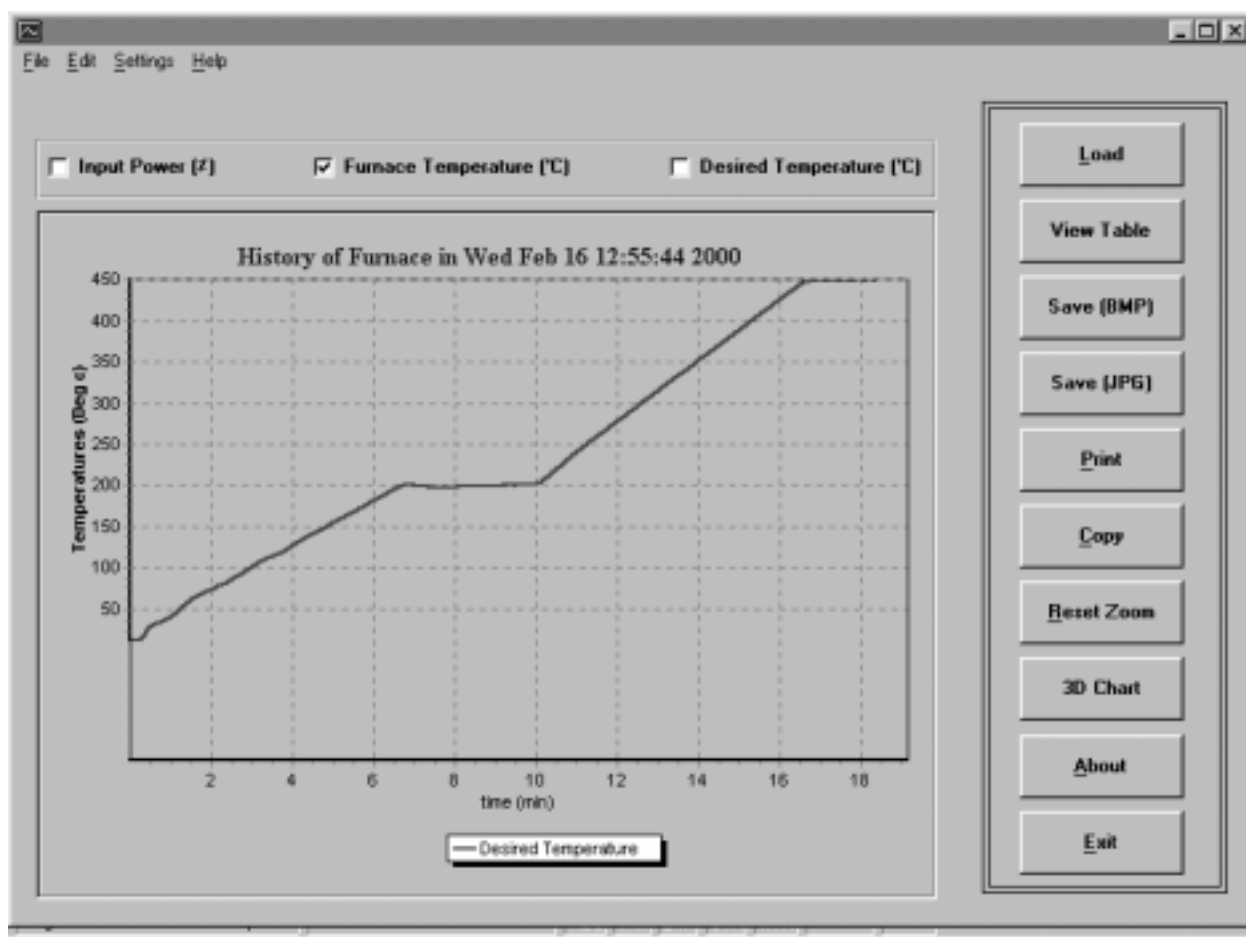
File Edit Settings Help

Input Power (%)
Furnace Temperature (°C)
Desired Temperature (°C)

History of Furnace in Wed Feb 16 12:55:44 2000

Temperatures (Deg c)

450
400
350
300
250
200
150
100
50

2
4
6
8
10
12
14
16
18

time (min)

Desired Temperature

Load
View Table
Save (BMP)
Save (JPG)
Print
Copy
Reset Zoom
3D Chart
About
Exit